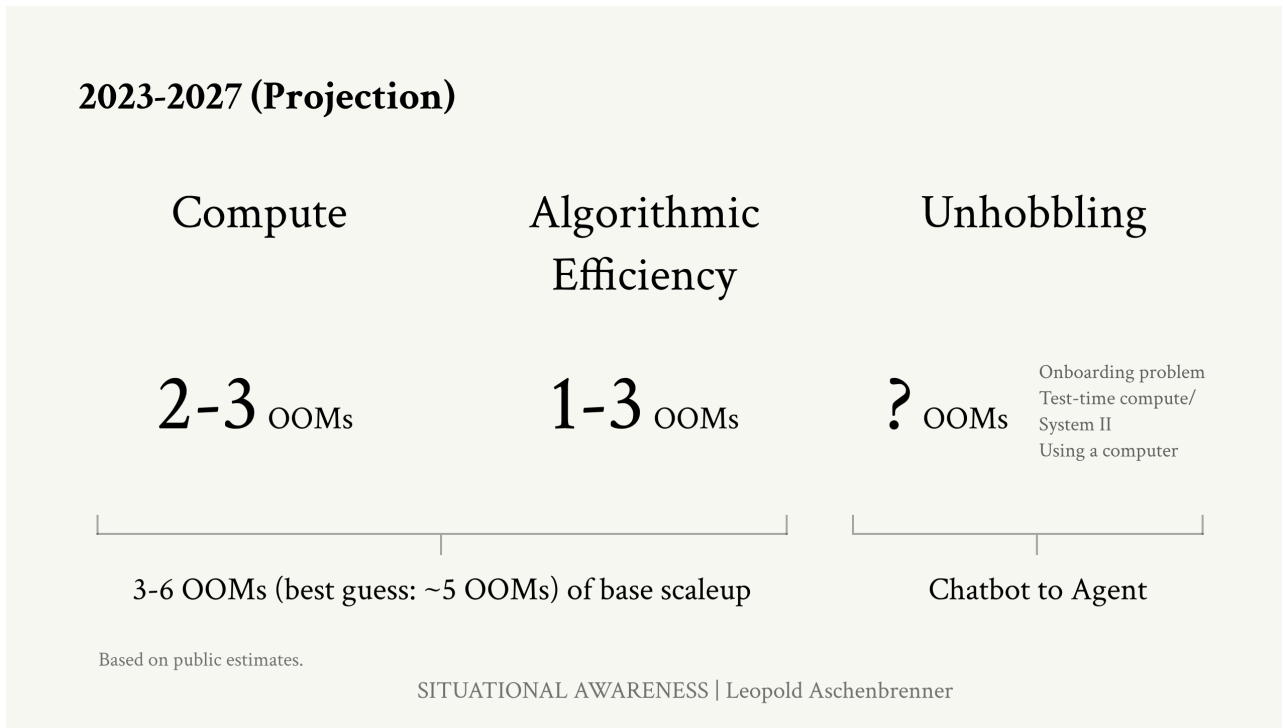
2023-2027 (Projection)

Compute

Algorithmic Efficiency

Unhobbling

2-3 OOMs

1-3 OOMs

? OOMs

Onboarding problem
Test-time compute/ System II
Using a computer

3-6 OOMs (best guess: ~5 OOMs) of base scaleup

Chatbot to Agent

Based on public estimates.

SITUATIONAL AWARENESS | Leopold Aschenbrenner